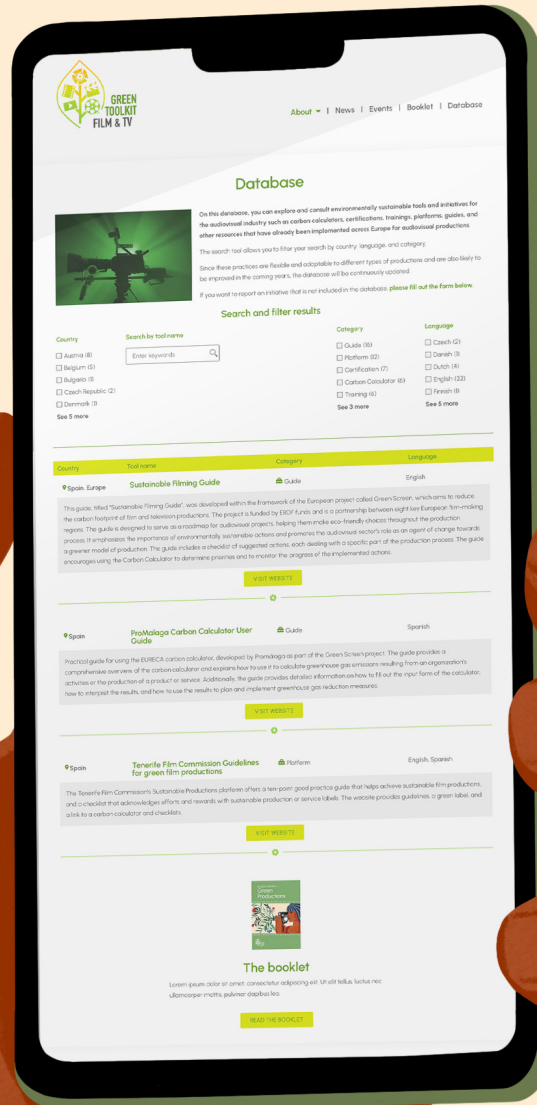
GREEN TOOLKIT FILM & TV

About | News | Events | Booklet | Database

Database

On this database, you can explore and consult environmentally sustainable tools and initiatives for the audiovisual industry such as carbon calculators, certifications, trainings, platforms, guides, and other resources that have already been implemented across Europe for audiovisual productions.

The search tool allows you to filter your search by country, language, and category.

Since these practices are flexible and adaptable to different types of productions and are also likely to be improved in the coming years, the database will be continuously updated.

If you want to report an initiative that is not included in the database, please fill out the form below.

Search and filter results

Country
Austria (8)
Belgium (5)
Bulgaria (1)
Czech Republic (2)
Denmark (3)
See 5 more

Search by tool name
Enter keywords

Category
Guide (15)
Platform (12)
Certification (7)
Carbon Calculator (6)
Training (6)
See 3 more

Language
Czech (2)
Danish (3)
Dutch (4)
English (22)
Finnish (1)
See 5 more

| Country | Tool name | Category | Language |
|---|---|---|---|
| Spain, Europe | Sustainable Filming Guide | Guide | English |

This guide, titled "Sustainable Filming Guide", was developed within the framework of the European project called Green Screen, which aims to reduce the carbon footprint of film and television productions. The project is funded by ERDF funds and is a partnership between eight key European film-making regions. The guide is designed to serve as a roadmap for audiovisual projects, helping them make eco-friendly choices throughout the production process. It emphasizes the importance of environmentally sustainable actions and promotes the audiovisual sector's role as an agent of change towards a greener model of production. The guide includes a checklist of suggested actions, each dealing with a specific part of the production process. The guide encourages using the Carbon Calculator to determine priorities and to monitor the progress of the implemented actions.

VISIT WEBSITE

Spain | ProMalaga Carbon Calculator User Guide | Guide | Spanish

Practical guide for using the EURECA carbon calculator, developed by Promalaga as part of the Green Screen project. The guide provides a comprehensive overview of the carbon calculator and explains how to use it to calculate greenhouse gas emissions resulting from an organization's activities or the production of a product or service. Additionally, the guide provides detailed information on how to fill out the input form of the calculator, how to interpret the results, and how to use the results to plan and implement greenhouse gas reduction measures.

VISIT WEBSITE

Spain | Tenerife Film Commission Guidelines for green film productions | Platform | English, Spanish

The Tenerife Film Commission's Sustainable Productions platform offers a ten-point good practice guide that helps achieve sustainable film productions, and a checklist that acknowledges efforts and rewards with sustainable production or service labels. The website provides guidelines, a green label, and a link to a carbon calculator and checklists.

VISIT WEBSITE

Green Productions

The booklet

Lorem ipsum dolor sit amet, consectetur adipiscing elit. Ut elit tellus, luctus nec ullamcorper mattis, pulvinar dapibus leo.

READ THE BOOKLET